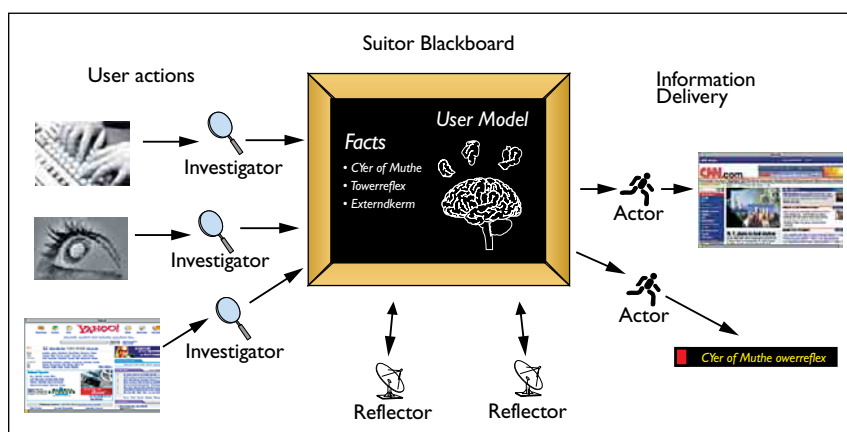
Suitor Blackboard

User actions

Information Delivery

Facts

User Model

• CYer of Muthe
• Towerreflex
• Externdkerm

Investigator

Investigator

Investigator

Actor

Actor

CYer of Muthe owerreflex

Reflector

Reflector